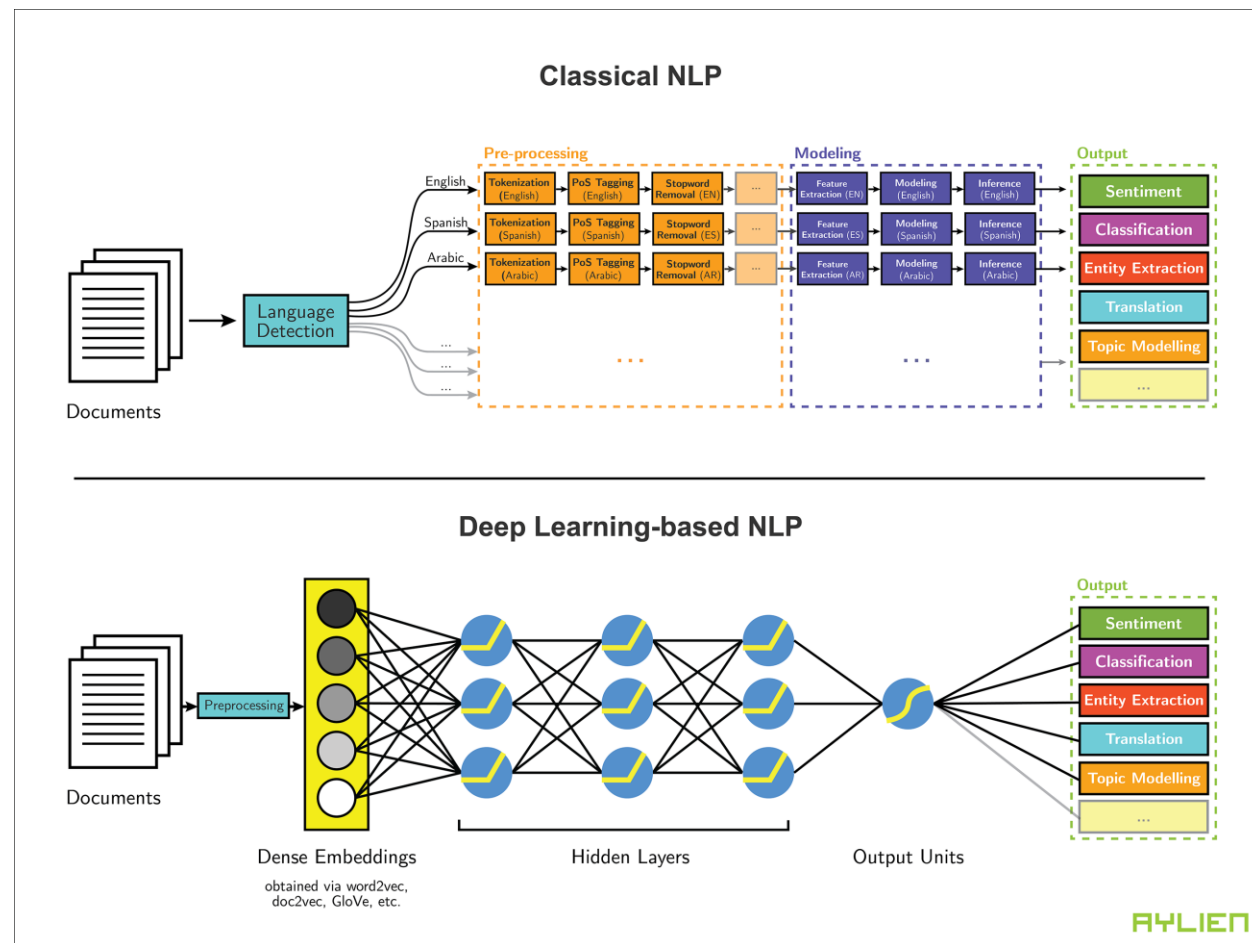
Classical NLP

Documents

Language Detection

English

Spanish

Arabic

...

...

...

Pre-processing

| Tokenization (English) | PoS Tagging (English) | Stopword Removal (EN) | ... |
|---|---|---|---|
| Tokenization (Spanish) | PoS Tagging (Spanish) | Stopword Removal (ES) | ... |
| Tokenization (Arabic) | PoS Tagging (Arabic) | Stopword Removal (AR) | ... |

...

Modeling

| Feature Extraction (EN) | Modeling (English) | Inference (English) |
|---|---|---|
| Feature Extraction (ES) | Modeling (Spanish) | Inference (Spanish) |
| Feature Extraction (AR) | Modeling (Arabic) | Inference (Arabic) |

...

Output

Sentiment

Classification

Entity Extraction

Translation

Topic Modelling

...

Deep Learning-based NLP

Documents

Preprocessing

Dense Embeddings

obtained via word2vec, doc2vec, GloVe, etc.

Hidden Layers

Output Units

Output

Sentiment

Classification

Entity Extraction

Translation

Topic Modelling

...

AYLIEN